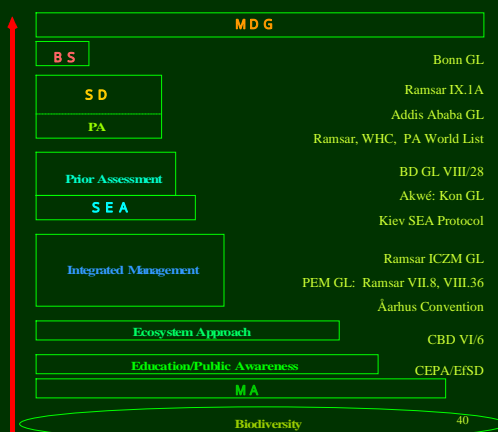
M D G

B S

Bonn GL

S D

Ramsar IX.1A

Addis Ababa GL

PA

Ramsar, WHC, PA World List

Prior Assessment

BD GL VIII/28

Akwé: Kon GL

S E A

Kiev SEA Protocol

Integrated Management

Ramsar ICZM GL

PEM GL: Ramsar VII.8, VIII.36

Århus Convention

Ecosystem Approach

CBD VI/6

Education/Public Awareness

CEPA/EfSD

M A

Biodiversity

40